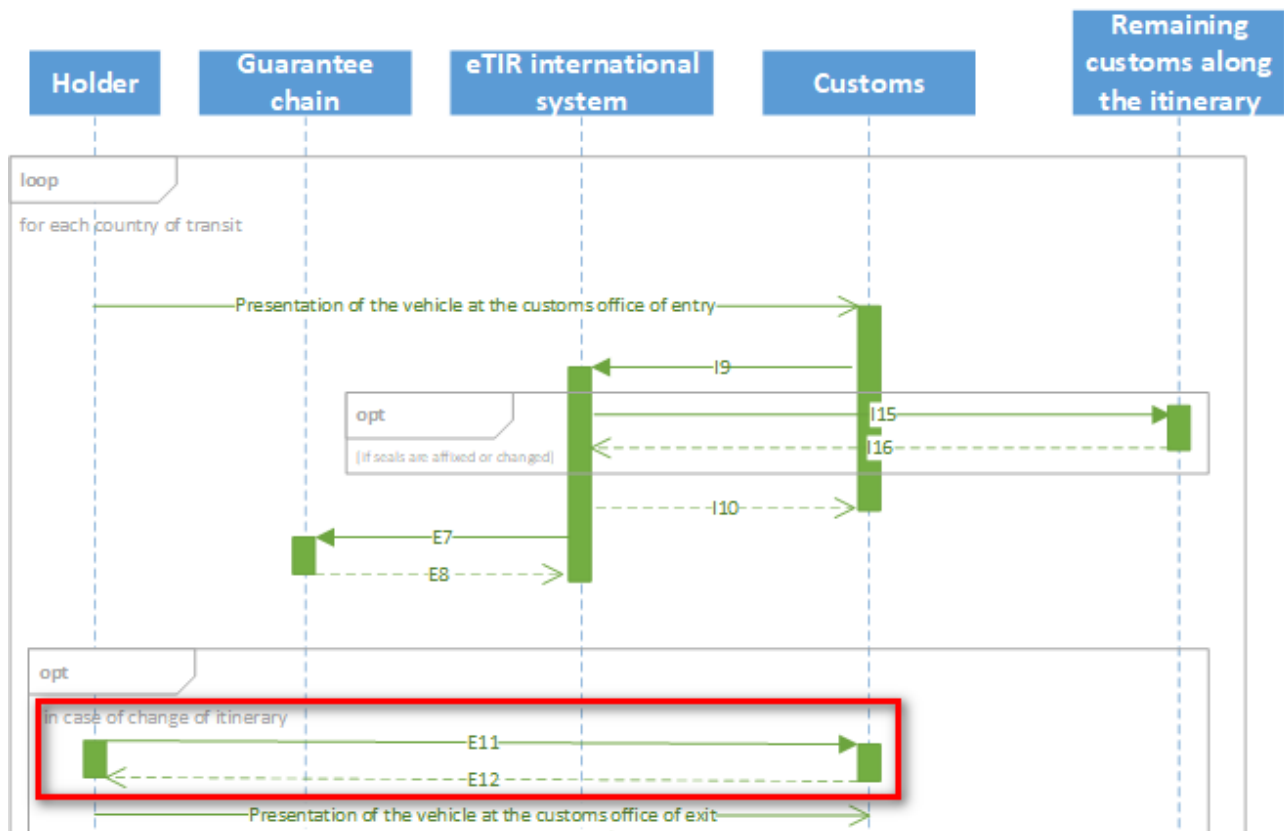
Holder

Guarantee chain

eTIR international system

Customs

Remaining customs along the itinerary

loop

for each country of transit

Presentation of the vehicle at the customs office of entry

I9

opt

I15

[if seals are affixed or changed]

I16

I10

E7

E8

opt

in case of change of itinerary

E11

E12

Presentation of the vehicle at the customs office of exit